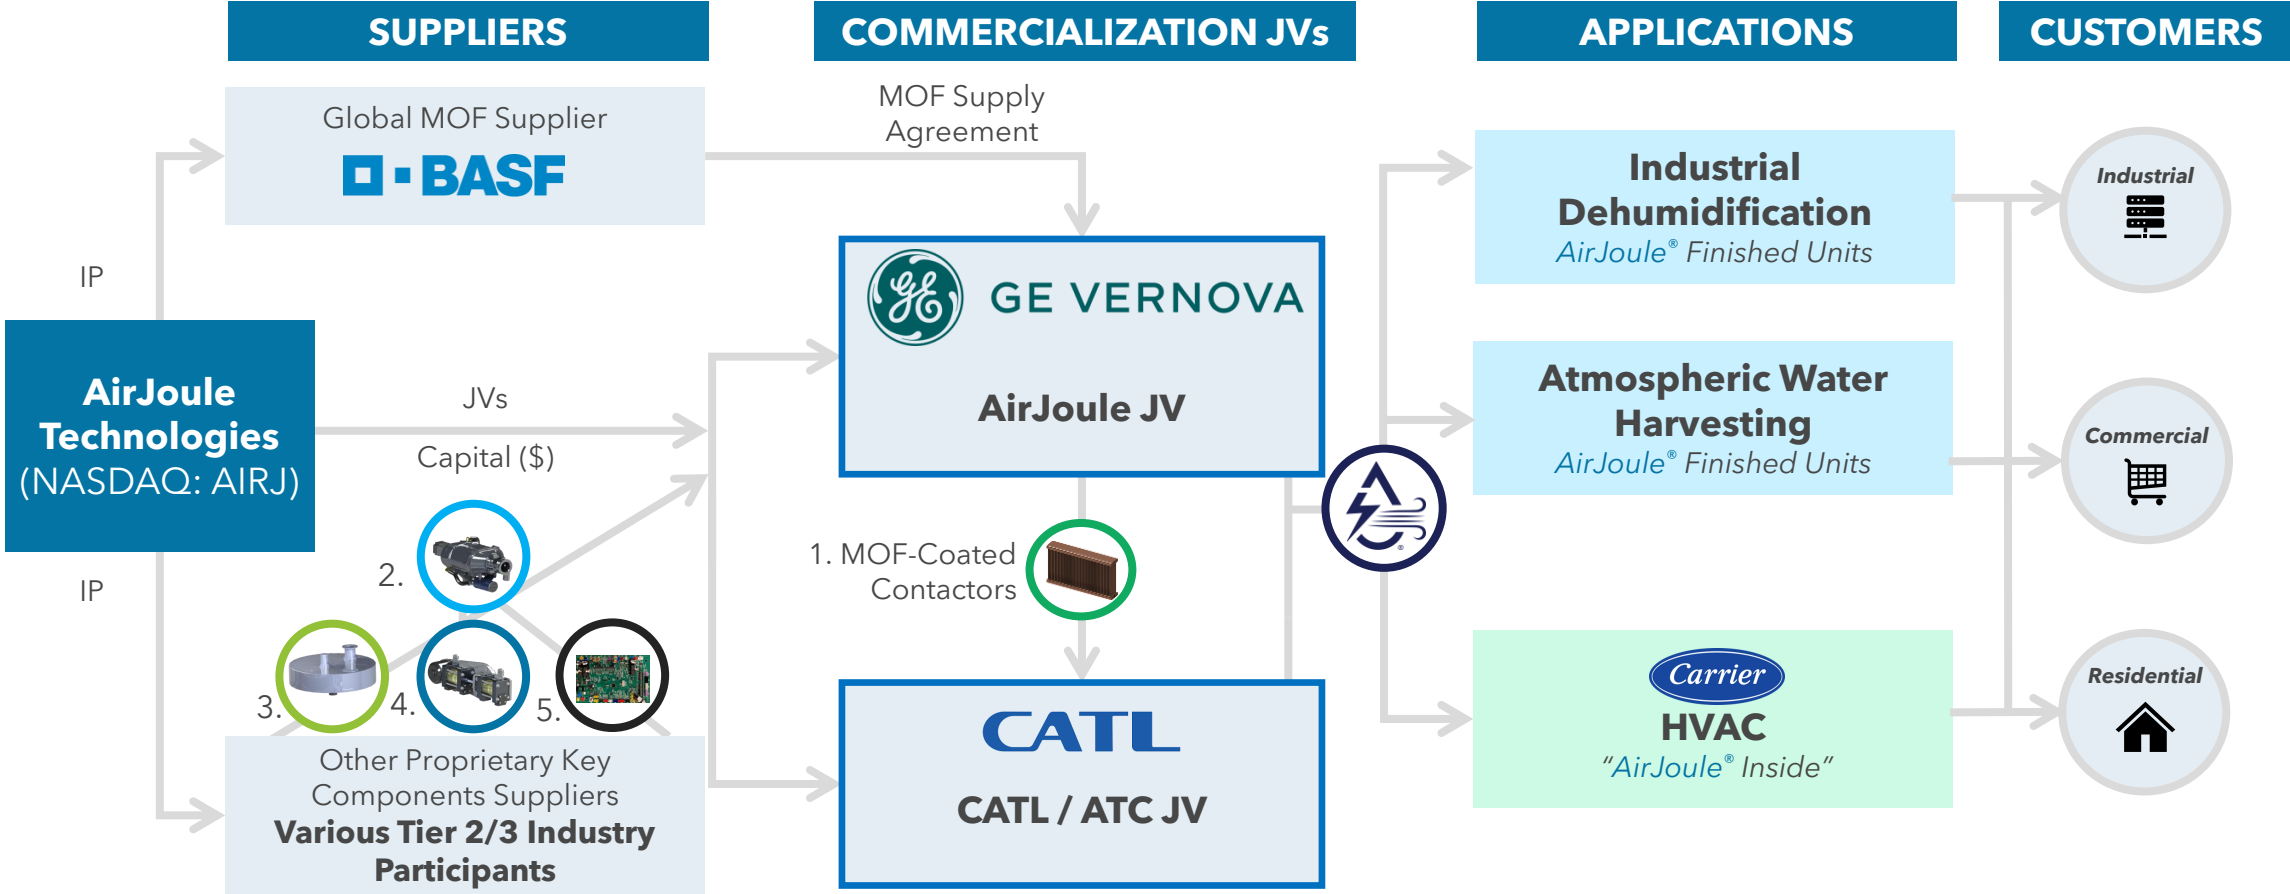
SUPPLIERS

COMMERCIALIZATION JVs

APPLICATIONS

CUSTOMERS

Global MOF Supplier

BASF

MOF Supply Agreement

IP

AirJoule Technologies (NASDAQ: AIRJ)

JVs

Capital ($)

IP

GE VERNOVA

AirJoule JV

1. MOF-Coated Contactors

2.

3.

4.

5.

Other Proprietary Key Components Suppliers

Various Tier 2/3 Industry Participants

CATL

CATL / ATC JV

Industrial Dehumidification

AirJoule® Finished Units

Atmospheric Water Harvesting

AirJoule® Finished Units

Carrier

HVAC

"AirJoule® Inside"

Industrial

Commercial

Residential